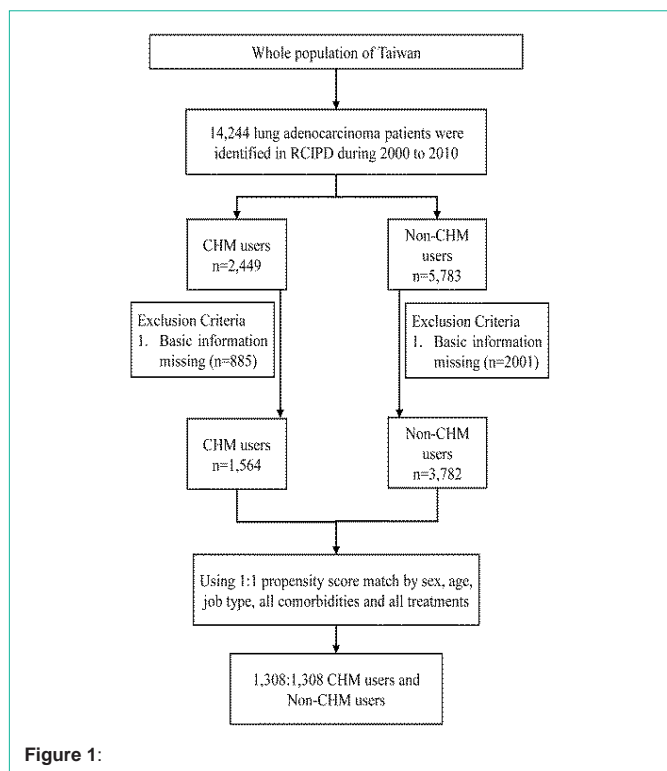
Whole population of Taiwan

14,244 lung adenocarcinoma patients were identified in RCIPD during 2000 to 2010

CHM users n=2,449

Non-CHM users n=5,783

Exclusion Criteria
1. Basic information missing (n=885)

Exclusion Criteria
1. Basic information missing (n=2001)

CHM users n=1,564

Non-CHM users n=3,782

Using 1:1 propensity score match by sex, age, job type, all comorbidities and all treatments

1,308:1,308 CHM users and Non-CHM users

Figure 1: